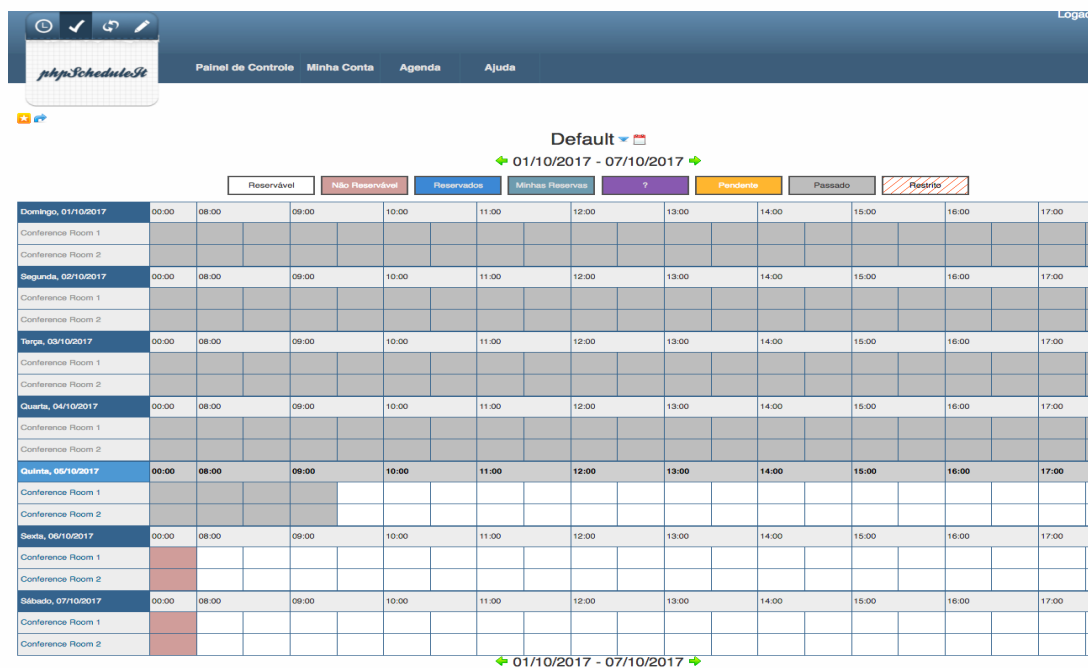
Logo

phpScheduleIt

Painel de Controle | Minha Conta | Agenda | Ajuda

Default

01/10/2017 - 07/10/2017

Reservável | Não Reservável | Reservados | Minhas Reservas | ? | Pendente | Passado | Restrito

| Domingo, 01/10/2017 | 00:00 | 08:00 | 09:00 | 10:00 | 11:00 | 12:00 | 13:00 | 14:00 | 15:00 | 16:00 | 17:00 |
|---|---|---|---|---|---|---|---|---|---|---|---|
| Conference Room 1 | | | | | | | | | | | |
| Conference Room 2 | | | | | | | | | | | |
| Segunda, 02/10/2017 | 00:00 | 08:00 | 09:00 | 10:00 | 11:00 | 12:00 | 13:00 | 14:00 | 15:00 | 16:00 | 17:00 |
| Conference Room 1 | | | | | | | | | | | |
| Conference Room 2 | | | | | | | | | | | |
| Terça, 03/10/2017 | 00:00 | 08:00 | 09:00 | 10:00 | 11:00 | 12:00 | 13:00 | 14:00 | 15:00 | 16:00 | 17:00 |
| Conference Room 1 | | | | | | | | | | | |
| Conference Room 2 | | | | | | | | | | | |
| Quarta, 04/10/2017 | 00:00 | 08:00 | 09:00 | 10:00 | 11:00 | 12:00 | 13:00 | 14:00 | 15:00 | 16:00 | 17:00 |
| Conference Room 1 | | | | | | | | | | | |
| Conference Room 2 | | | | | | | | | | | |
| Quinta, 05/10/2017 | 00:00 | 08:00 | 09:00 | 10:00 | 11:00 | 12:00 | 13:00 | 14:00 | 15:00 | 16:00 | 17:00 |
| Conference Room 1 | | | | | | | | | | | |
| Conference Room 2 | | | | | | | | | | | |
| Sexta, 06/10/2017 | 00:00 | 08:00 | 09:00 | 10:00 | 11:00 | 12:00 | 13:00 | 14:00 | 15:00 | 16:00 | 17:00 |
| Conference Room 1 | | | | | | | | | | | |
| Conference Room 2 | | | | | | | | | | | |
| Sábado, 07/10/2017 | 00:00 | 08:00 | 09:00 | 10:00 | 11:00 | 12:00 | 13:00 | 14:00 | 15:00 | 16:00 | 17:00 |
| Conference Room 1 | | | | | | | | | | | |
| Conference Room 2 | | | | | | | | | | | |

01/10/2017 - 07/10/2017